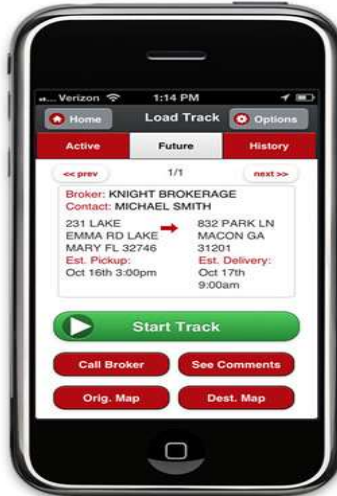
..... Verizon 1:14 PM

Home Load Track Options

Active Future History

<< prev 1/1 next >>

Broker: KNIGHT BROKERAGE
Contact: MICHAEL SMITH

231 LAKE EMMA RD LAKE MARY FL 32746
Est. Pickup: Oct 16th 3:00pm

832 PARK LN MACON GA 31201
Est. Delivery: Oct 17th 9:00am

Start Track

Call Broker See Comments

Orig. Map Dest. Map